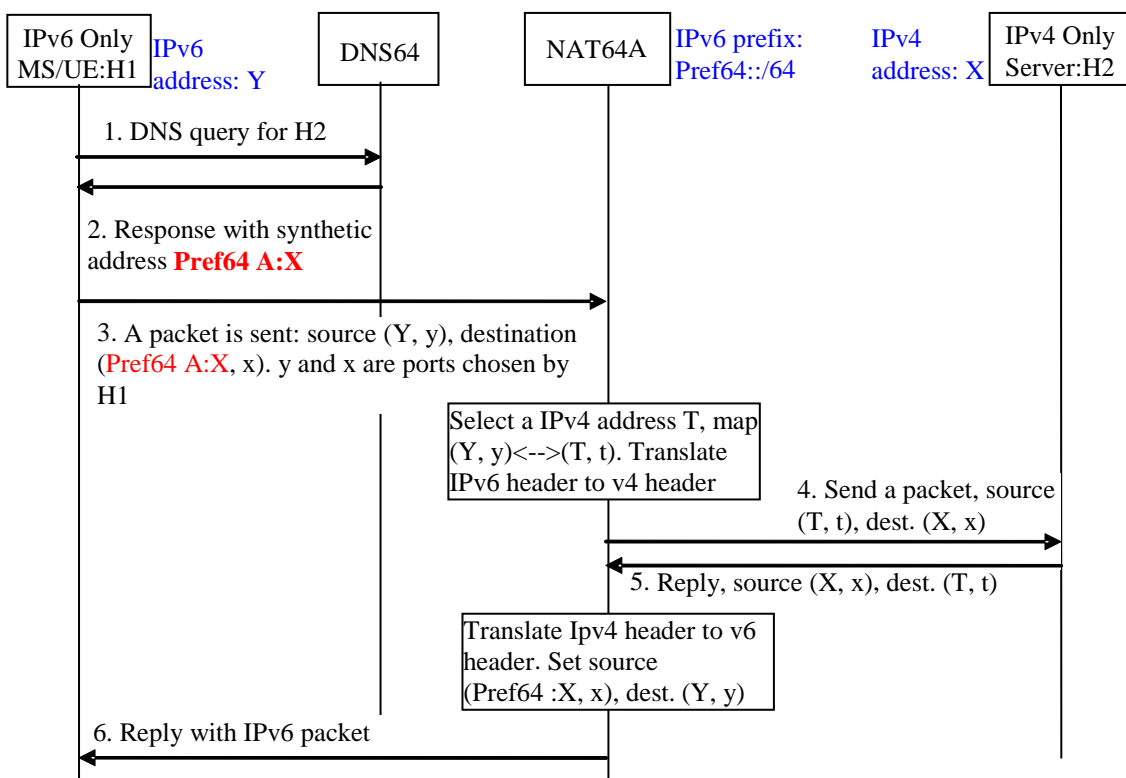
IPv6 Only MS/UE:H1

IPv6 address: Y

DNS64

NAT64A

IPv6 prefix: Pref64::/64

IPv4 address: X

IPv4 Only Server:H2

1. DNS query for H2

2. Response with synthetic address **Pref64 A:X**

3. A packet is sent: source (Y, y), destination (Pref64 A:X, x). y and x are ports chosen by H1

Select a IPv4 address T, map (Y, y)<-->(T, t). Translate IPv6 header to v4 header

4. Send a packet, source (T, t), dest. (X, x)

5. Reply, source (X, x), dest. (T, t)

Translate Ipv4 header to v6 header. Set source (Pref64 :X, x), dest. (Y, y)

6. Reply with IPv6 packet